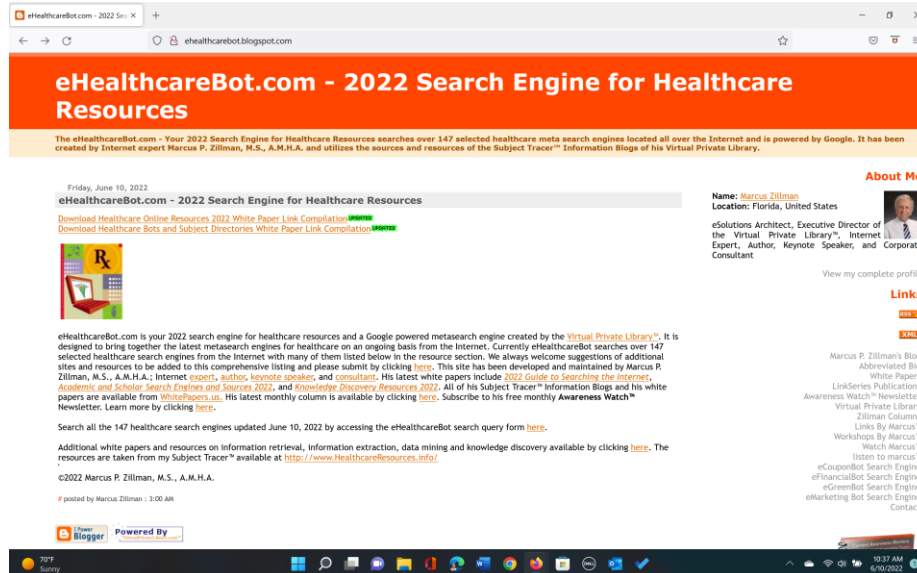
eHealthcareBot.com - 2022 Se ×   +

ehealthcarebot.blogspot.com

eHealthcareBot.com - 2022 Search Engine for Healthcare Resources

The eHealthcareBot.com - Your 2022 Search Engine for Healthcare Resources searches over 147 selected healthcare meta search engines located all over the Internet and is powered by Google. It has been created by Internet expert Marcus P. Zillman, M.S., A.M.H.A. and utilizes the sources and resources of the Subject Tracer™ Information Blogs of his Virtual Private Library.

Friday, June 10, 2022

eHealthcareBot.com - 2022 Search Engine for Healthcare Resources

Download Healthcare Online Resources 2022 White Paper Link Compilation UPDATED
Download Healthcare Bots and Subject Directories White Paper Link Compilation UPDATED

Rx

eHealthcareBot.com is your 2022 search engine for healthcare resources and a Google powered metasearch engine created by the Virtual Private Library™. It is designed to bring together the latest metasearch engines for healthcare on an ongoing basis from the Internet. Currently eHealthcareBot searches over 147 selected healthcare search engines from the Internet with many of them listed below in the resource section. We always welcome suggestions of additional sites and resources to be added to this comprehensive listing and please submit by clicking here. This site has been developed and maintained by Marcus P. Zillman, M.S., A.M.H.A.; Internet expert, author, keynote speaker, and consultant. His latest white papers include 2022 Guide to Searching the Internet, Academic and Scholar Search Engines and Sources 2022, and Knowledge Discovery Resources 2022. All of his Subject Tracer™ Information Blogs and his white papers are available from WhitePapers.us. His latest monthly column is available by clicking here. Subscribe to his free monthly Awareness Watch™ Newsletter. Learn more by clicking here.

Search all the 147 healthcare search engines updated June 10, 2022 by accessing the eHealthcareBot search query form here.

Additional white papers and resources on information retrieval, information extraction, data mining and knowledge discovery available by clicking here. The resources are taken from my Subject Tracer™ available at http://www.HealthcareResources.info/

©2022 Marcus P. Zillman, M.S., A.M.H.A.

# posted by Marcus Zillman : 3:00 AM

Powered by Blogger   Powered By

About M

Name: Marcus Zillman
Location: Florida, United States

eSolutions Architect, Executive Director of the Virtual Private Library™, Internet Expert, Author, Keynote Speaker, and Corporat Consultant

View my complete profi

Link

RSS

XML

Marcus P. Zillman's Blo
Abbreviated Bi
White Pape
LinkSeries Publication
Awareness Watch™ Newslette
Virtual Private Librar
Zillman Column
Links By Marcus
Workshops By Marcus
Watch Marcus
listen to marcus
eCouponBot Search Engin
eFinancialBot Search Engin
eGreenBot Search Engin
eMarketing Bot Search Engin
Contac

70°F
Sunny

10:37 AM
6/10/2022